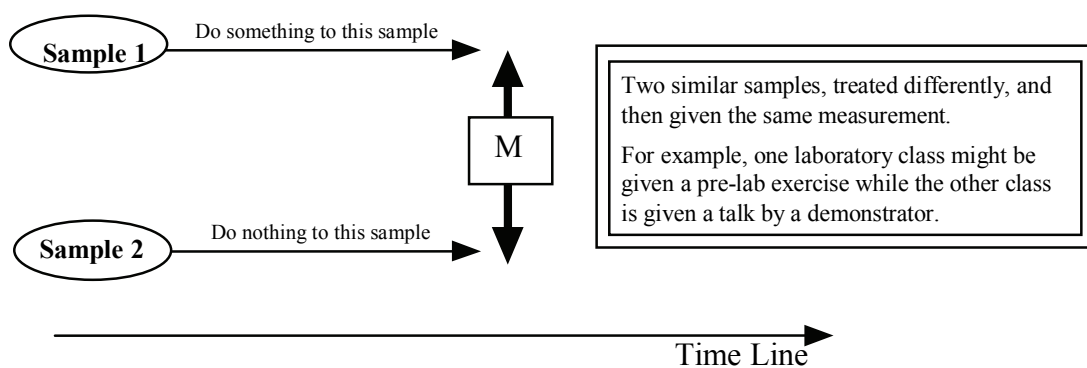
Sample 1

Do something to this sample

M

Sample 2

Do nothing to this sample

Two similar samples, treated differently, and then given the same measurement.

For example, one laboratory class might be given a pre-lab exercise while the other class is given a talk by a demonstrator.

Time Line